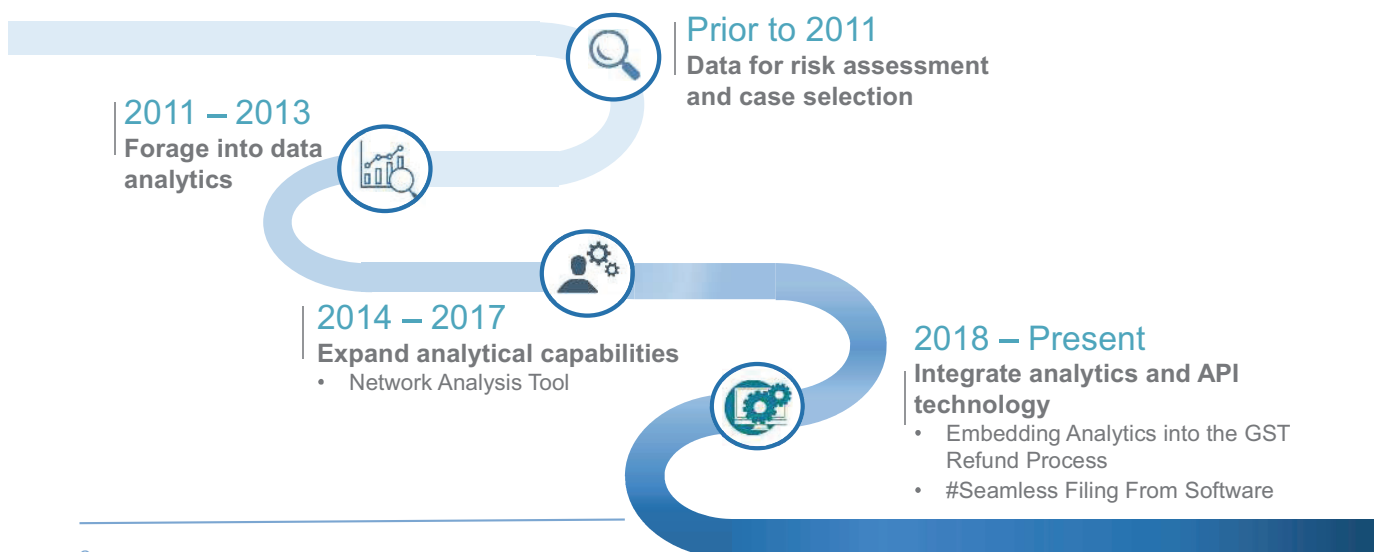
Prior to 2011
Data for risk assessment and case selection

2011 – 2013
Forage into data analytics

2014 – 2017
Expand analytical capabilities
• Network Analysis Tool

2018 – Present
Integrate analytics and API technology
• Embedding Analytics into the GST Refund Process
• #Seamless Filing From Software